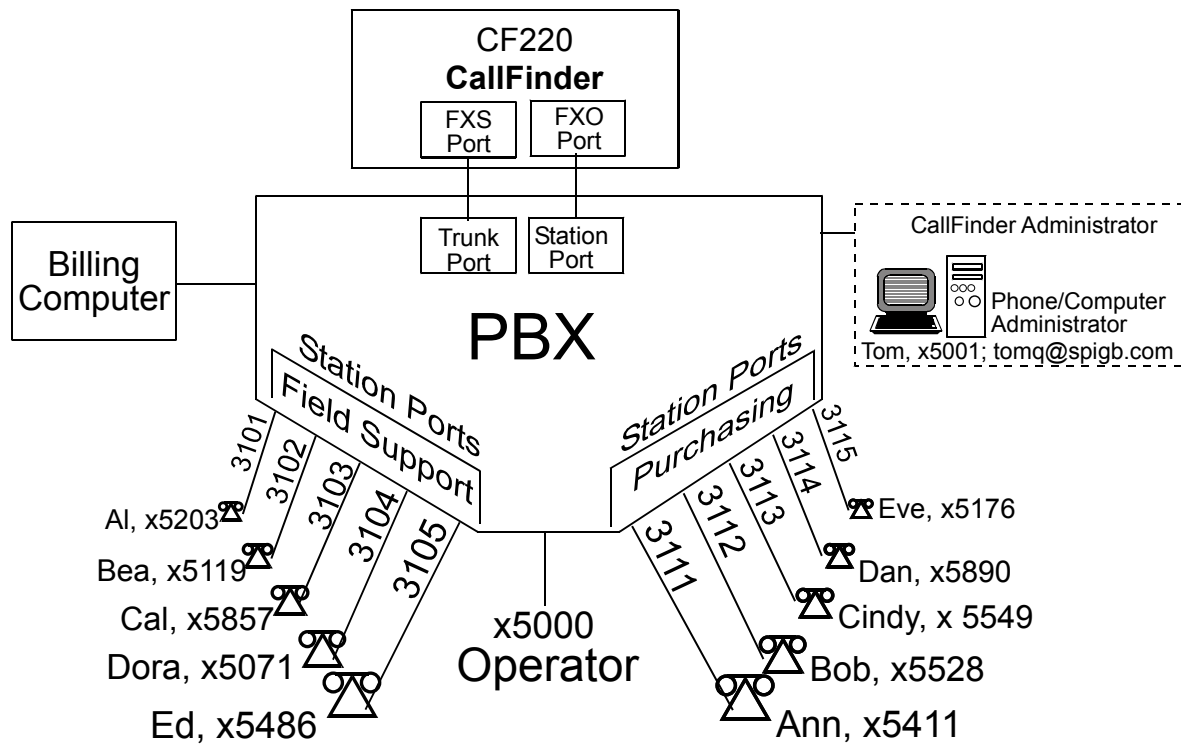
CF220
**CallFinder**
FXS Port
FXO Port

Trunk Port
Station Port

CallFinder Administrator

Billing Computer

PBX

Phone/Computer Administrator
Tom, x5001; tomq@spigb.com

Station Ports
Field Support

Station Ports
Purchasing

3101
3102
3103
3104
3105

3111
3112
3113
3114
3115

Al, x5203
Bea, x5119
Cal, x5857
Dora, x5071
Ed, x5486

x5000
Operator

Eve, x5176
Dan, x5890
Cindy, x 5549
Bob, x5528
Ann, x5411